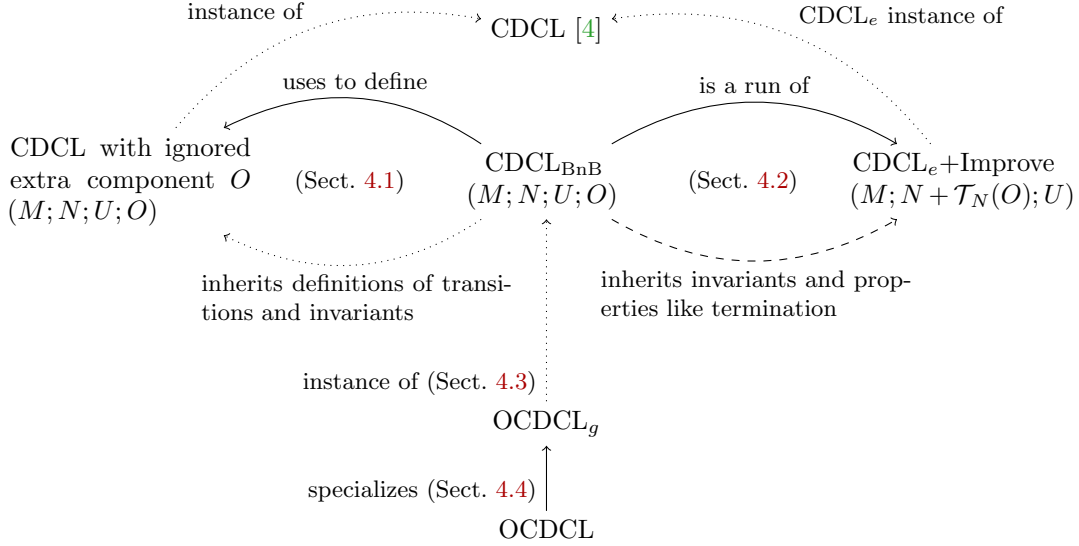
instance of

CDCL [4]

CDCL$_e$ instance of

uses to define

is a run of

CDCL with ignored extra component $O$ $(M; N; U; O)$

(Sect. 4.1)

CDCL$_{\text{BnB}}$ $(M; N; U; O)$

(Sect. 4.2)

CDCL$_e$+Improve $(M; N + \mathcal{T}_N(O); U)$

inherits definitions of transitions and invariants

inherits invariants and properties like termination

instance of (Sect. 4.3)

OCDCL$_g$

specializes (Sect. 4.4)

OCDCL